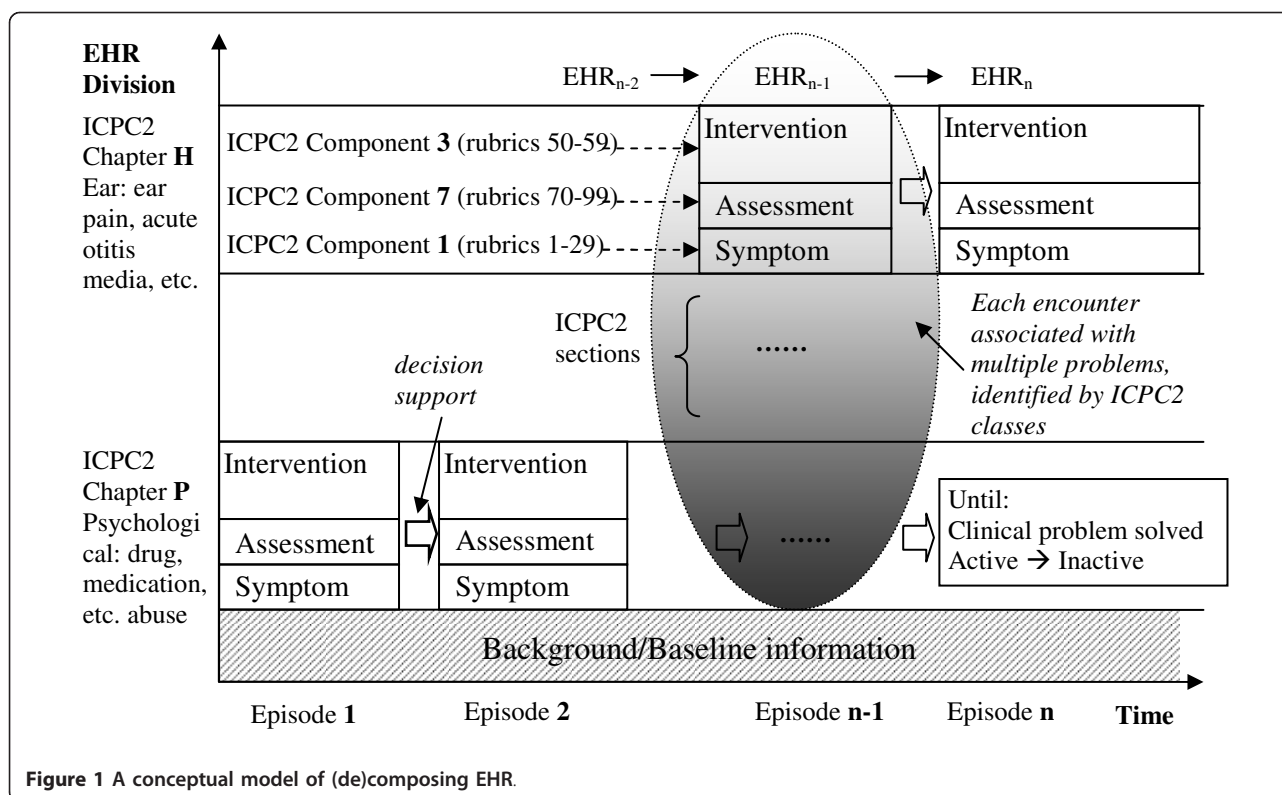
EHR Division

$EHR_{n-2}$ → $EHR_{n-1}$ → $EHR_n$

ICPC2 Chapter **H** Ear: ear pain, acute otitis media, etc.

ICPC2 Component **3** (rubrics 50-59)

ICPC2 Component **7** (rubrics 70-99)

ICPC2 Component **1** (rubrics 1-29)

Intervention

Assessment

Symptom

Intervention

Assessment

Symptom

ICPC2 sections

......

*Each encounter associated with multiple problems, identified by ICPC2 classes*

*decision support*

ICPC2 Chapter **P** Psychological: drug, medication, etc. abuse

Intervention

Assessment

Symptom

Intervention

Assessment

Symptom

......

Until:
Clinical problem solved
Active → Inactive

Background/Baseline information

Episode **1**

Episode **2**

Episode **n-1**

Episode **n**

**Time**

**Figure 1 A conceptual model of (de)composing EHR.**